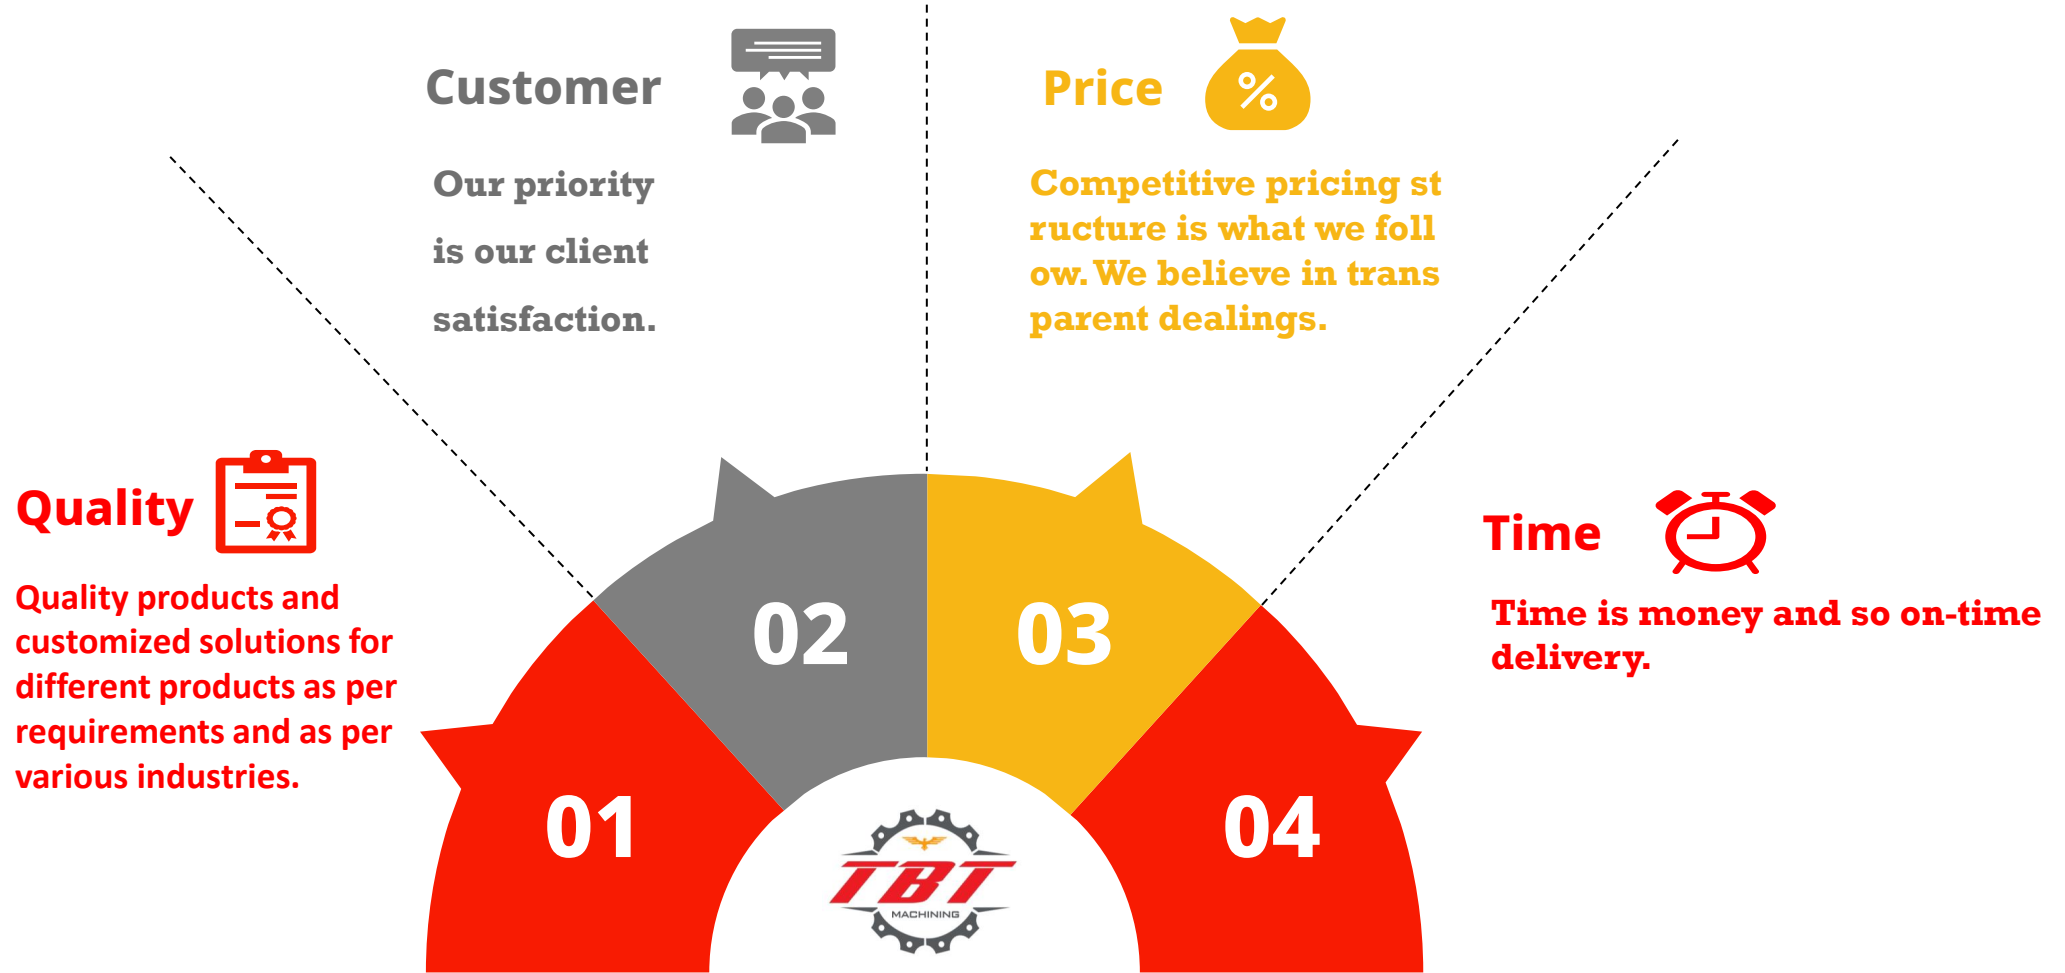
Customer

Our priority is our client satisfaction.

Price

Competitive pricing st ructure is what we foll ow. We believe in trans parent dealings.

Quality

Quality products and customized solutions for different products as per requirements and as per various industries.

Time

Time is money and so on-time delivery.

02

03

01

04

TBT
MACHINING